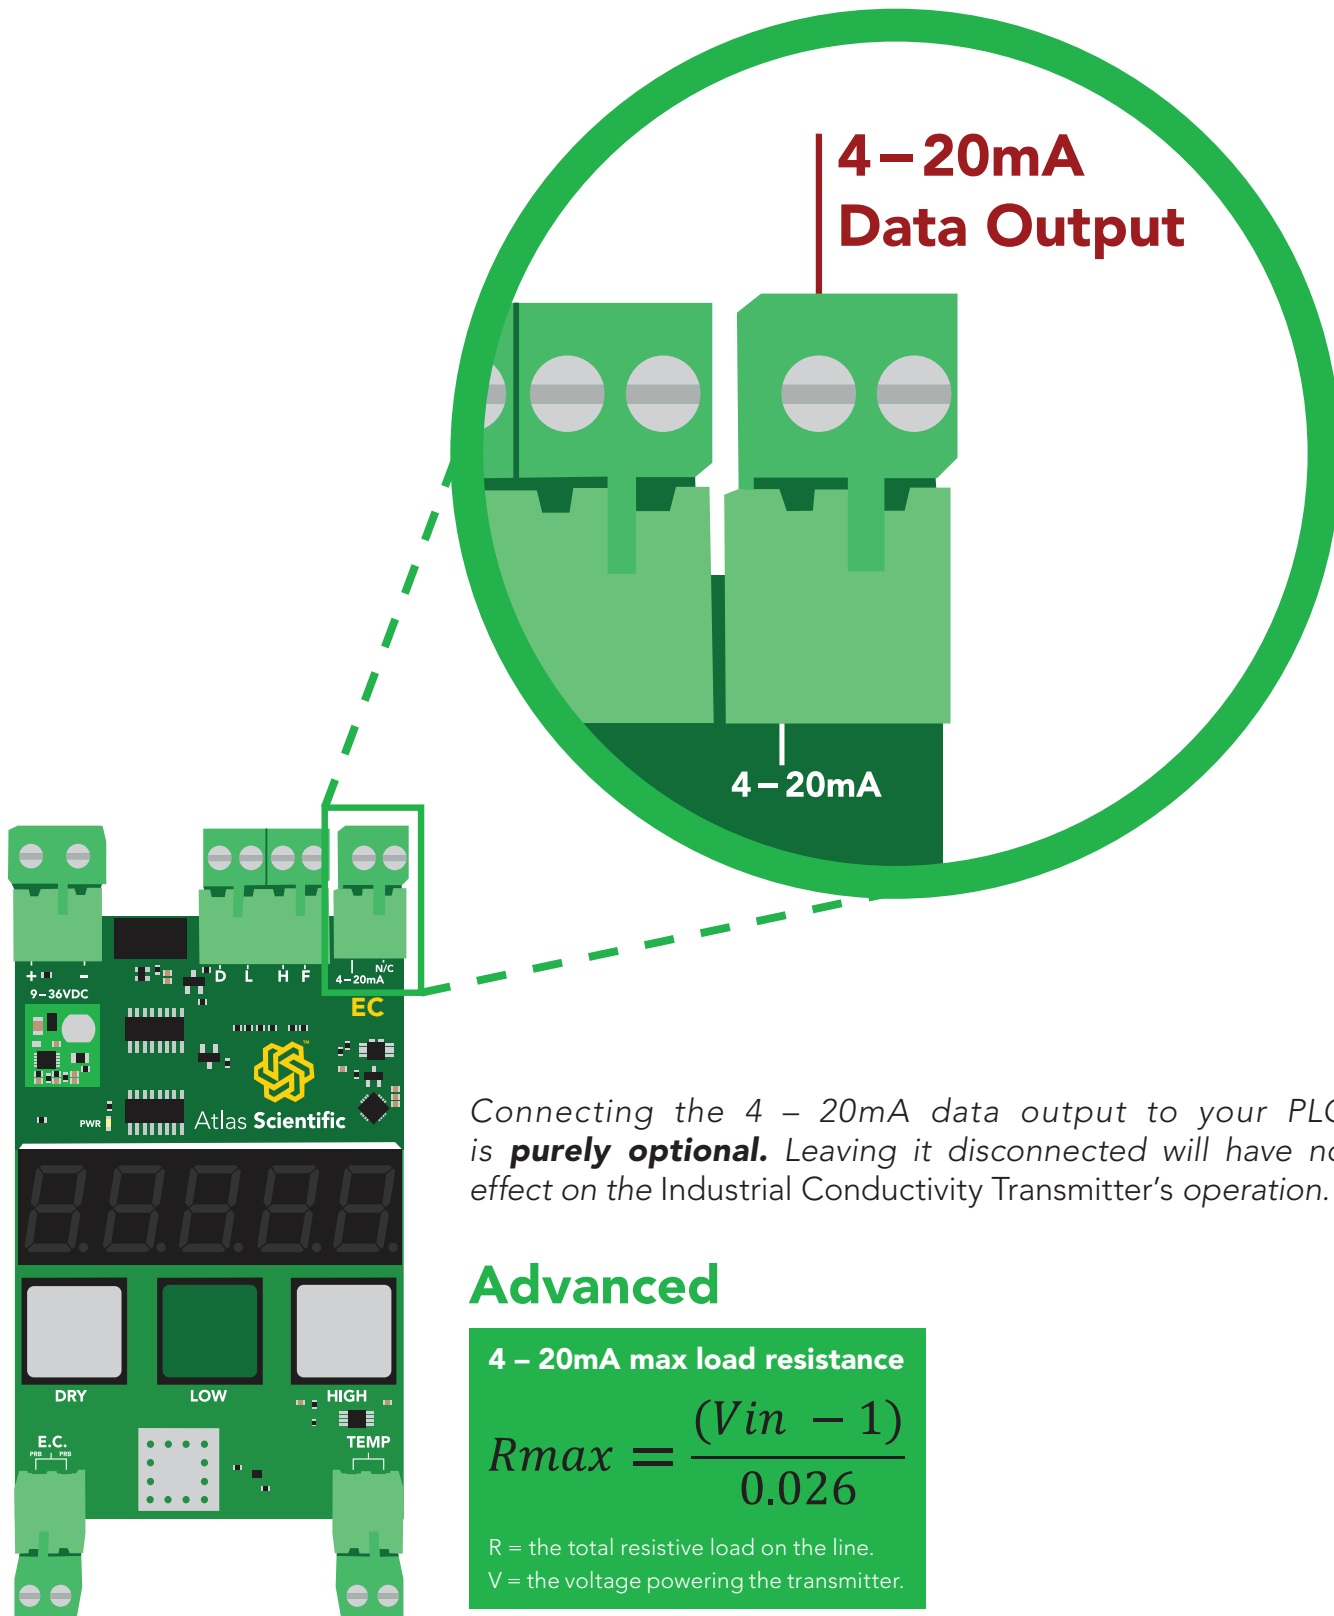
4 – 20mA
Data Output

4 – 20mA

+ – 9 – 36VDC D L H F 4 – 20mA N/C EC

Atlas Scientific

PWR

DRY LOW HIGH

E.C. PRB PRB TEMP

Connecting the 4 – 20mA data output to your PL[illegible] is **purely optional.** Leaving it disconnected will have n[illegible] effect on the Industrial Conductivity Transmitter's operation.

Advanced

4 – 20mA max load resistance

$Rmax = \frac{(Vin - 1)}{0.026}$

R = the total resistive load on the line.
V = the voltage powering the transmitter.